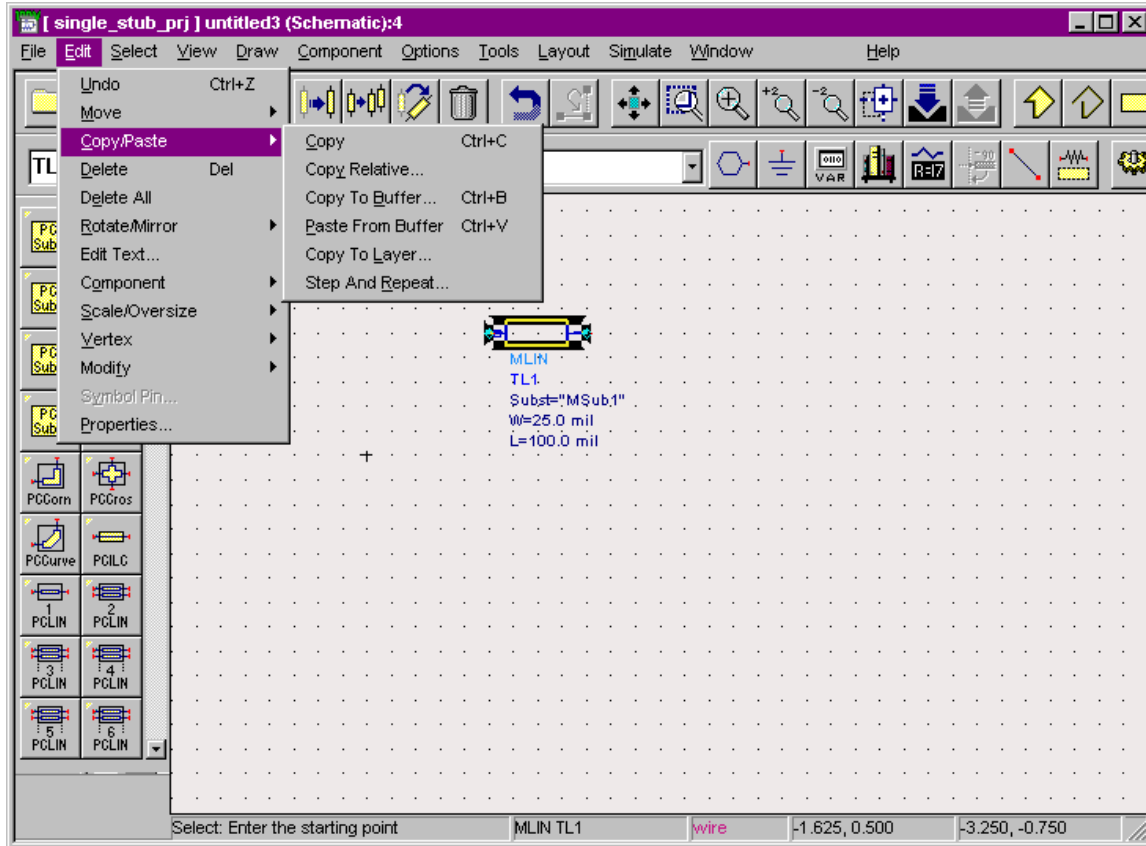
[ single_stub_prj ] untitled3 (Schematic):4

File Edit Select View Draw Component Options Tools Layout Simulate Window Help

Undo Ctrl+Z
Move
Copy/Paste
Delete Del
Delete All
Rotate/Mirror
Edit Text...
Component
Scale/Oversize
Vertex
Modify
Symbol Pin...
Properties...

Copy Ctrl+C
Copy Relative...
Copy To Buffer... Ctrl+B
Paste From Buffer Ctrl+V
Copy To Layer...
Step And Repeat...

TL

VAR

PC Sub
PC Sub
PC Sub
PC Sub
PCCorn
PCCros
PCCurve
PCILC
1 PCLIN
2 PCLIN
3 PCLIN
4 PCLIN
5 PCLIN
6 PCLIN

MLIN
TL1
Subst="MSub1"
W=25.0 mil
L=100.0 mil

Select: Enter the starting point
MLIN TL1
wire
-1.625, 0.500
-3.250, -0.750